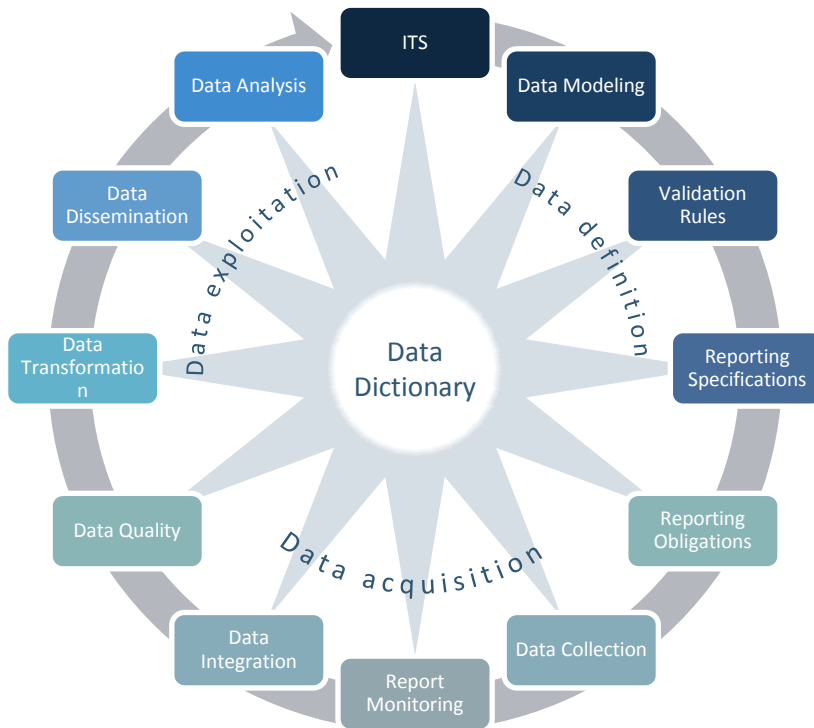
ITS

Data Modeling

Validation Rules

Reporting Specifications

Reporting Obligations

Data Collection

Report Monitoring

Data Integration

Data Quality

Data Transformatio n

Data Dissemination

Data Analysis

Data definition

Data acquisition

Data exploitation

Data Dictionary